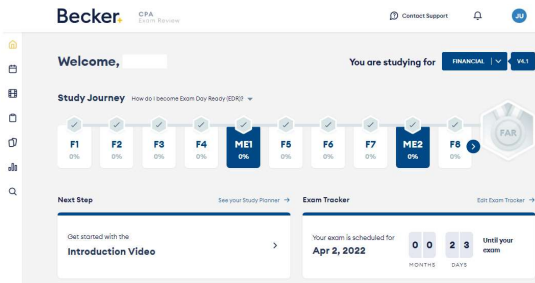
Becker. CPA Exam Review

Contact Support

JU

Welcome,

You are studying for FINANCIAL V4.1

Study Journey How do I become Exam Day Ready (EDR)?

F1 0%

F2 0%

F3 0%

F4 0%

ME1 0%

F5 0%

F6 0%

F7 0%

ME2 0%

F8 0%

FAR

Next Step

See your Study Planner →

Get started with the

Introduction Video

Exam Tracker

Edit Exam Tracker →

Your exam is scheduled for

Apr 2, 2022

0 0 MONTHS

2 3 DAYS

Until your exam